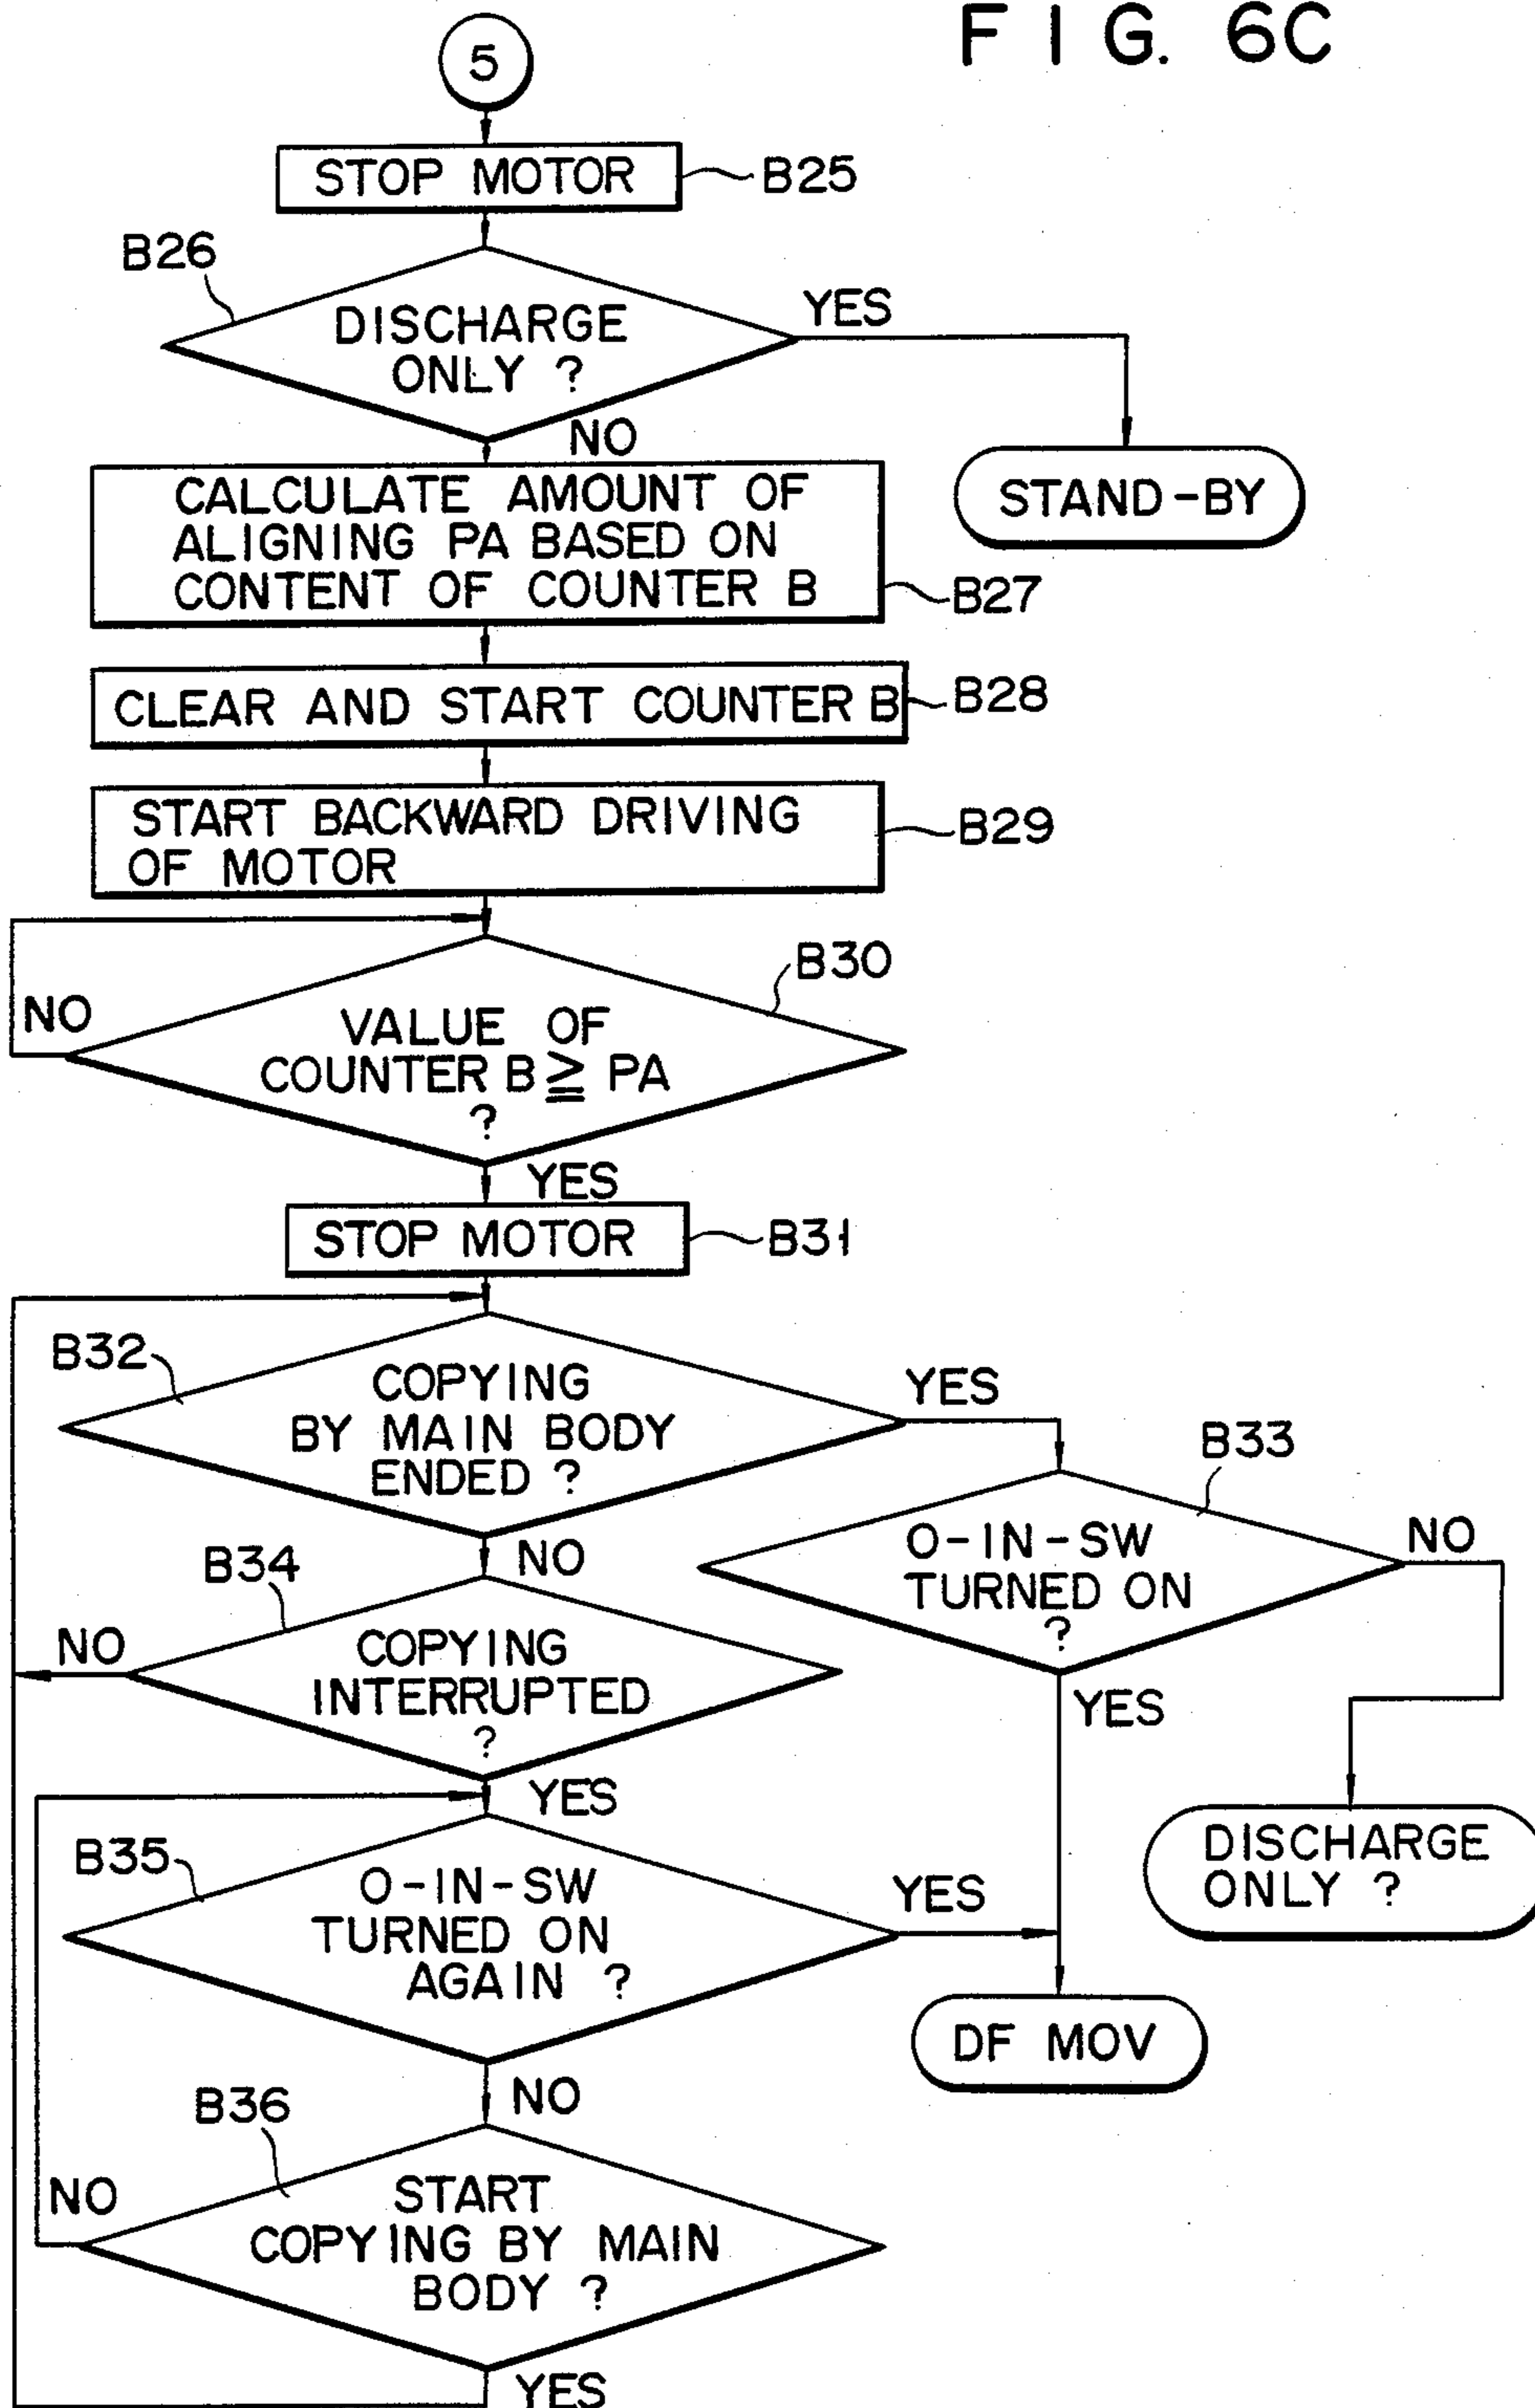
F I G. 6C

5

STOP MOTOR
B25

B26
DISCHARGE ONLY ?
YES
NO

STAND-BY

CALCULATE AMOUNT OF ALIGNING PA BASED ON CONTENT OF COUNTER B
B27

CLEAR AND START COUNTER B
B28

START BACKWARD DRIVING OF MOTOR
B29

B30
NO
VALUE OF COUNTER B $\geqq$ PA ?
YES

STOP MOTOR
B31

B32
COPYING BY MAIN BODY ENDED ?
YES
NO

B33
O-IN-SW TURNED ON ?
NO
YES

DISCHARGE ONLY ?

B34
NO
COPYING INTERRUPTED ?
YES

B35
O-IN-SW TURNED ON AGAIN ?
YES
NO

DF MOV

B36
NO
START COPYING BY MAIN BODY ?
YES